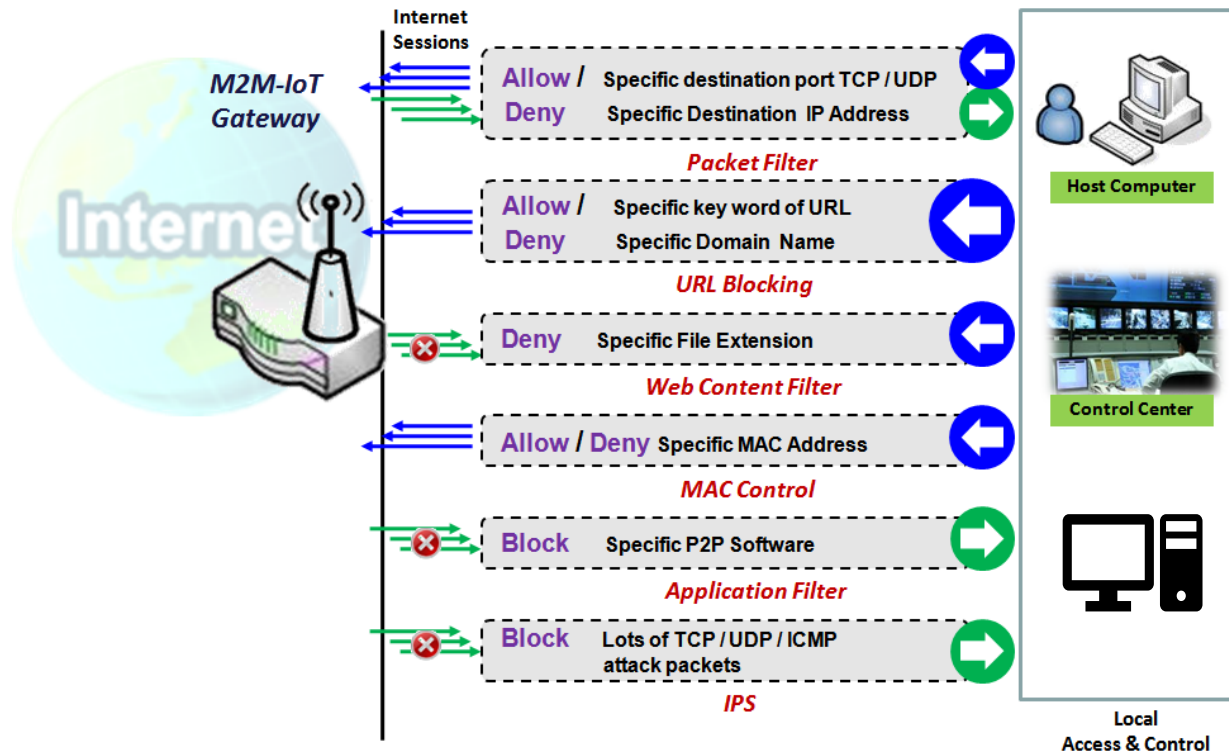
Internet Sessions

M2M-IoT Gateway

Internet

Allow / Deny Specific destination port TCP / UDP
Specific Destination IP Address

Packet Filter

Allow / Deny Specific key word of URL
Specific Domain Name

URL Blocking

Deny Specific File Extension

Web Content Filter

Allow / Deny Specific MAC Address

MAC Control

Block Specific P2P Software

Application Filter

Block Lots of TCP / UDP / ICMP attack packets

IPS

Host Computer

Control Center

Local Access & Control